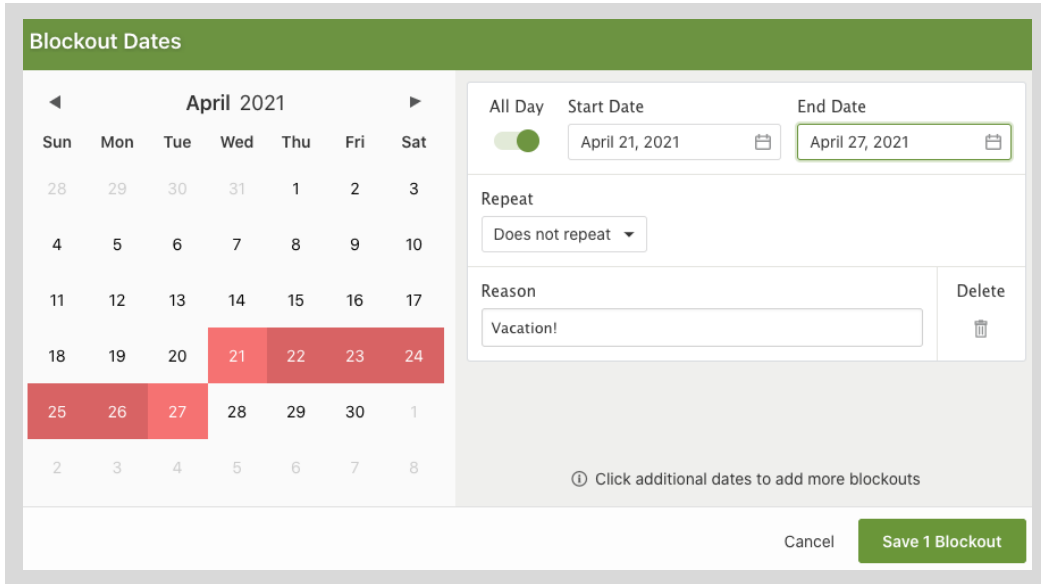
Blockout Dates

◀ April 2021 ▶

| Sun | Mon | Tue | Wed | Thu | Fri | Sat |
|---|---|---|---|---|---|---|
| 28 | 29 | 30 | 31 | 1 | 2 | 3 |
| 4 | 5 | 6 | 7 | 8 | 9 | 10 |
| 11 | 12 | 13 | 14 | 15 | 16 | 17 |
| 18 | 19 | 20 | 21 | 22 | 23 | 24 |
| 25 | 26 | 27 | 28 | 29 | 30 | 1 |
| 2 | 3 | 4 | 5 | 6 | 7 | 8 |

All Day

Start Date
April 21, 2021

End Date
April 27, 2021

Repeat
Does not repeat

Reason
Vacation!

Delete

ⓘ Click additional dates to add more blockouts

Cancel

Save 1 Blockout